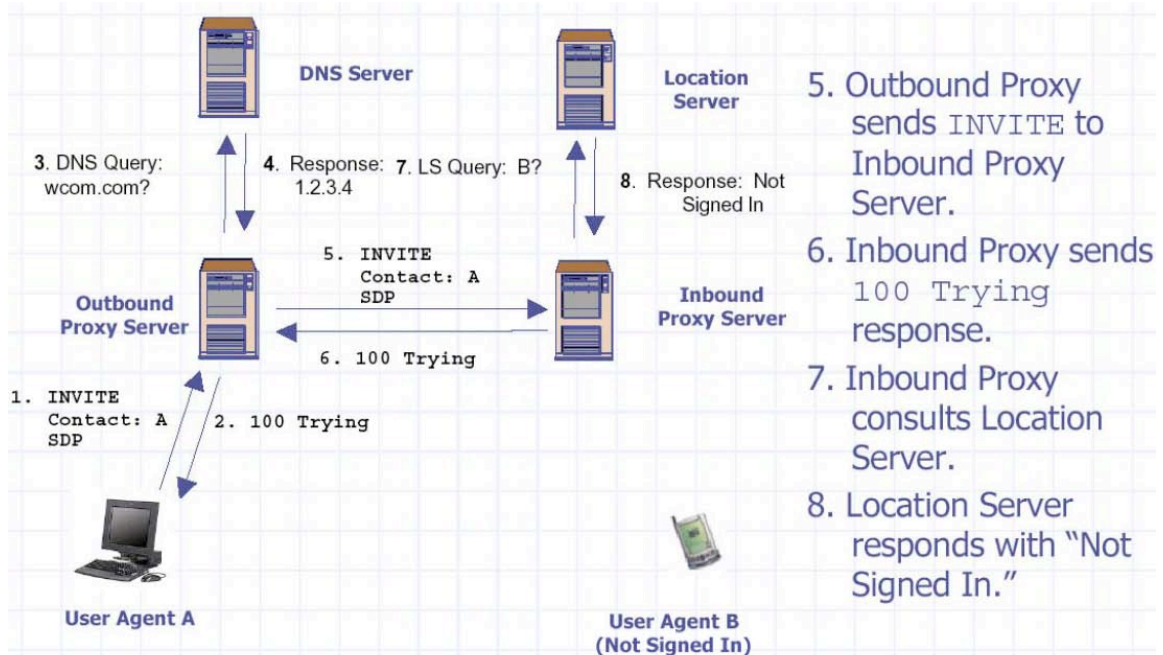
DNS Server

Location Server

3. DNS Query: wcom.com?

4. Response: 1.2.3.4

7. LS Query: B?

8. Response: Not Signed In

5. INVITE
Contact: A
SDP

Outbound Proxy Server

Inbound Proxy Server

6. 100 Trying

1. INVITE
Contact: A
SDP

2. 100 Trying

User Agent A

User Agent B (Not Signed In)

5. Outbound Proxy sends INVITE to Inbound Proxy Server.

6. Inbound Proxy sends 100 Trying response.

7. Inbound Proxy consults Location Server.

8. Location Server responds with "Not Signed In."